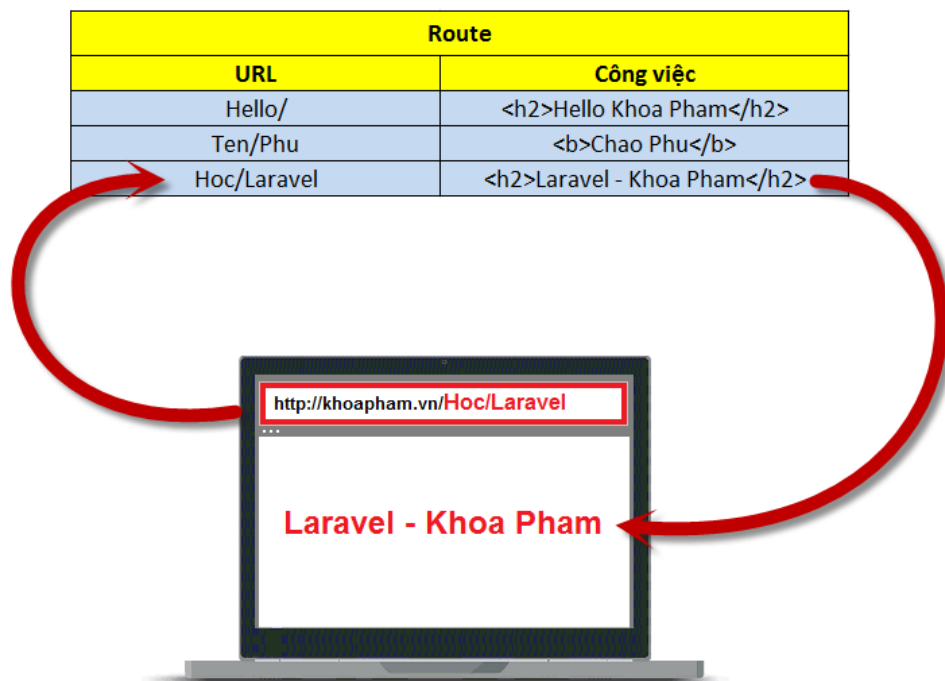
| Route | |
|---|---|
| URL | Công việc |
| Hello/ | <h2>Hello Khoa Pham</h2> |
| Ten/Phu | <b>Chao Phu</b> |
| Hoc/Laravel | <h2>Laravel - Khoa Pham</h2> |

http://khoapham.vn/Hoc/Laravel

Laravel - Khoa Pham